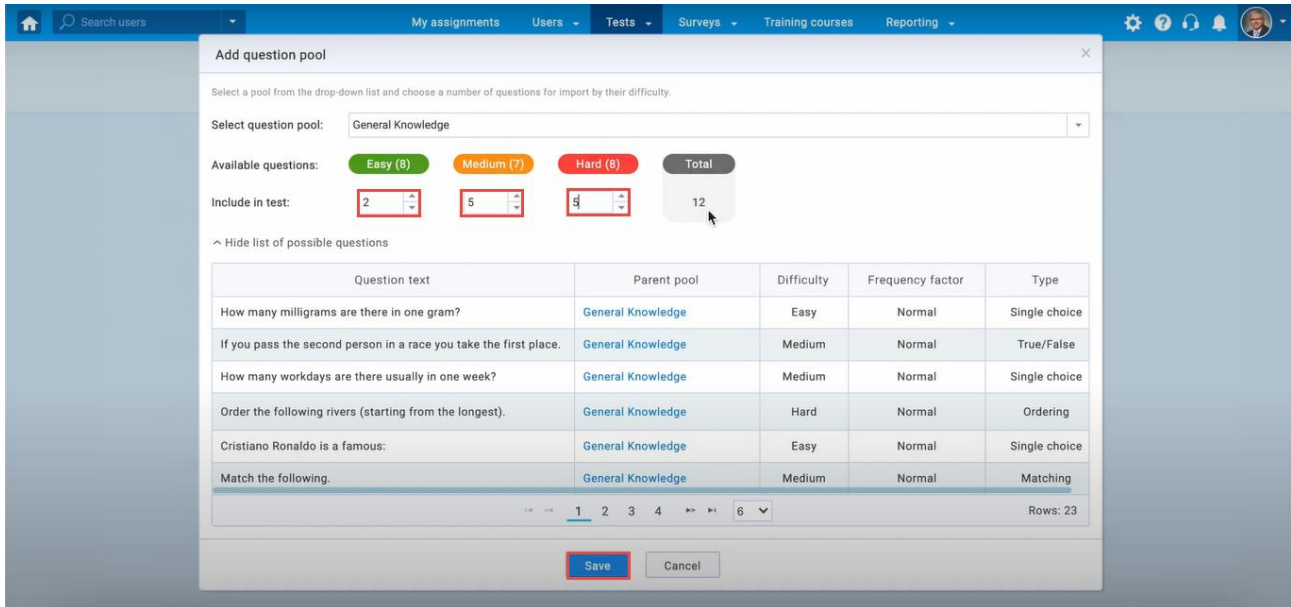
Search users

My assignments Users Tests Surveys Training courses Reporting

Add question pool

×

Select a pool from the drop-down list and choose a number of questions for import by their difficulty.

Select question pool: General Knowledge

Available questions: Easy (8) Medium (7) Hard (8) Total

Include in test: 2 5 5 12

^ Hide list of possible questions

| Question text | Parent pool | Difficulty | Frequency factor | Type |
|---|---|---|---|---|
| How many milligrams are there in one gram? | General Knowledge | Easy | Normal | Single choice |
| If you pass the second person in a race you take the first place. | General Knowledge | Medium | Normal | True/False |
| How many workdays are there usually in one week? | General Knowledge | Medium | Normal | Single choice |
| Order the following rivers (starting from the longest). | General Knowledge | Hard | Normal | Ordering |
| Cristiano Ronaldo is a famous: | General Knowledge | Easy | Normal | Single choice |
| Match the following. | General Knowledge | Medium | Normal | Matching |

1 2 3 4 6

Rows: 23

Save Cancel